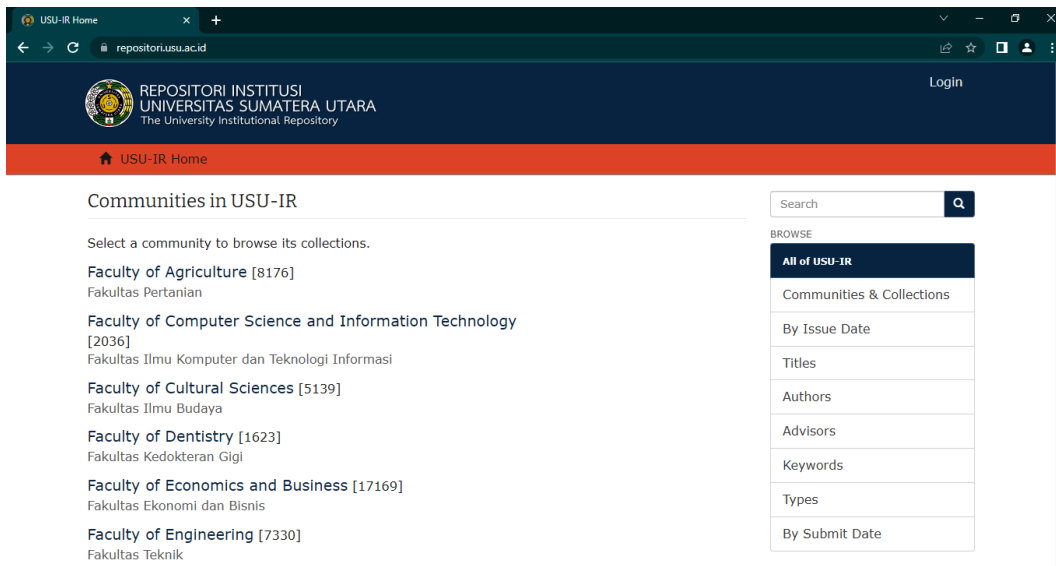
USU-IR Home
repositori.usu.ac.id

REPOSITORI INSTITUSI
UNIVERSITAS SUMATERA UTARA
The University Institutional Repository

Login

USU-IR Home

Communities in USU-IR

Select a community to browse its collections.

Faculty of Agriculture [8176]
Fakultas Pertanian

Faculty of Computer Science and Information Technology [2036]
Fakultas Ilmu Komputer dan Teknologi Informasi

Faculty of Cultural Sciences [5139]
Fakultas Ilmu Budaya

Faculty of Dentistry [1623]
Fakultas Kedokteran Gigi

Faculty of Economics and Business [17169]
Fakultas Ekonomi dan Bisnis

Faculty of Engineering [7330]
Fakultas Teknik

Search

BROWSE

All of USU-IR
Communities & Collections
By Issue Date
Titles
Authors
Advisors
Keywords
Types
By Submit Date